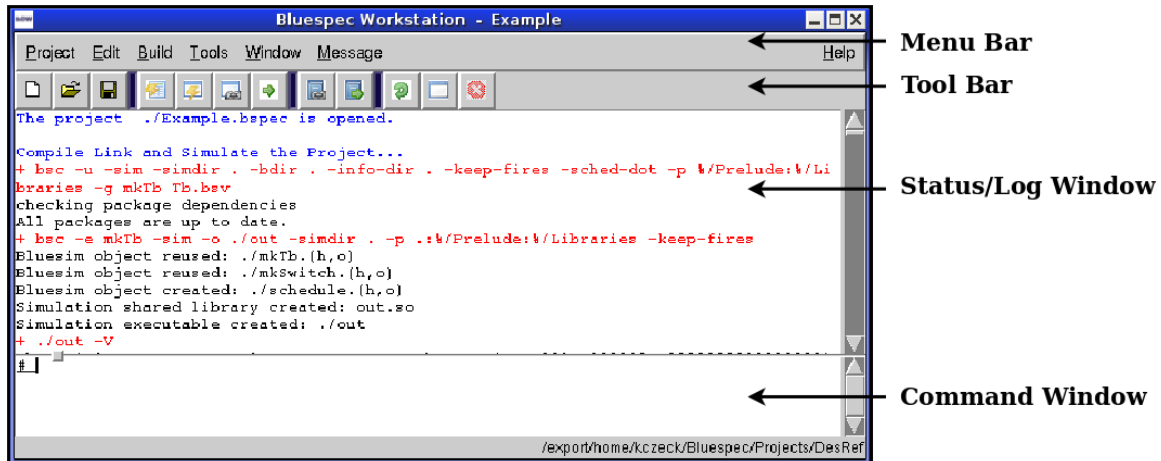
Bluespec Workstation - Example

Project Edit Build Tools Window Message Help

Menu Bar

Tool Bar

The project ./Example.bspec is opened.

Compile Link and Simulate the Project...
+ bsc -u -sim -simdir . -bdir . -info-dir . -keep-fires -sched-dot -p %/Prelude:%/Libraries -g mkTb Tb.bsv
checking package dependencies
All packages are up to date.
+ bsc -e mkTb -sim -o ./out -simdir . -p .:%/Prelude:%/Libraries -keep-fires
Bluesim object reused: ./mkTb.{h,o}
Bluesim object reused: ./mkSwitch.{h,o}
Bluesim object created: ./schedule.{h,o}
Simulation shared library created: out.so
Simulation executable created: ./out
+ ./out -V

Status/Log Window

#

Command Window

/export/home/kczeck/Bluespec/Projects/DesRef